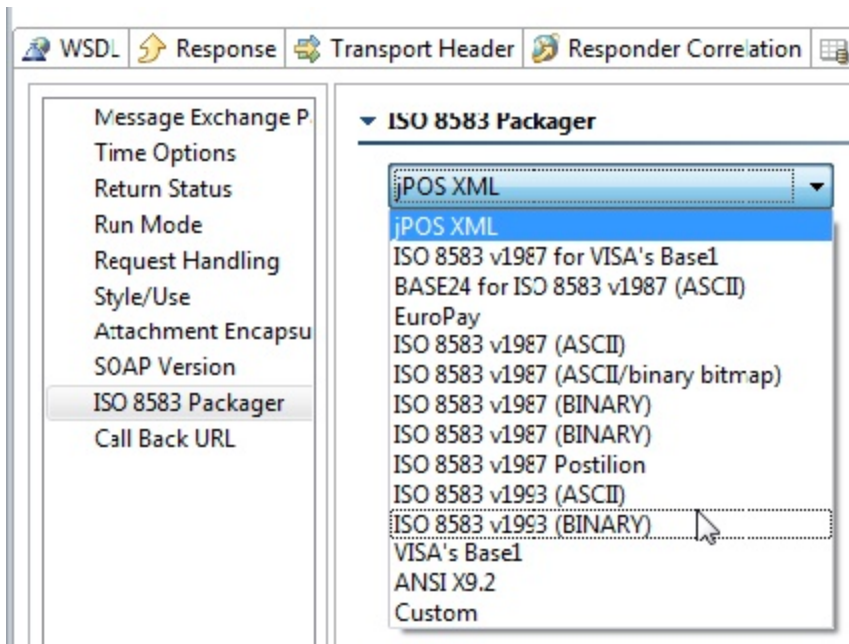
WSDL | Response | Transport Header | Responder Correlation

Message Exchange P.
Time Options
Return Status
Run Mode
Request Handling
Style/Use
Attachment Encapsu
SOAP Version
ISO 8583 Packager
Call Back URL

▼ ISO 8583 Packager

jPOS XML

jPOS XML
ISO 8583 v1987 for VISA's Base1
BASE24 for ISO 8583 v1987 (ASCII)
EuroPay
ISO 8583 v1987 (ASCII)
ISO 8583 v1987 (ASCII/binary bitmap)
ISO 8583 v1987 (BINARY)
ISO 8583 v1987 (BINARY)
ISO 8583 v1987 Postilion
ISO 8583 v1993 (ASCII)
ISO 8583 v1993 (BINARY)
VISA's Base1
ANSI X9.2
Custom